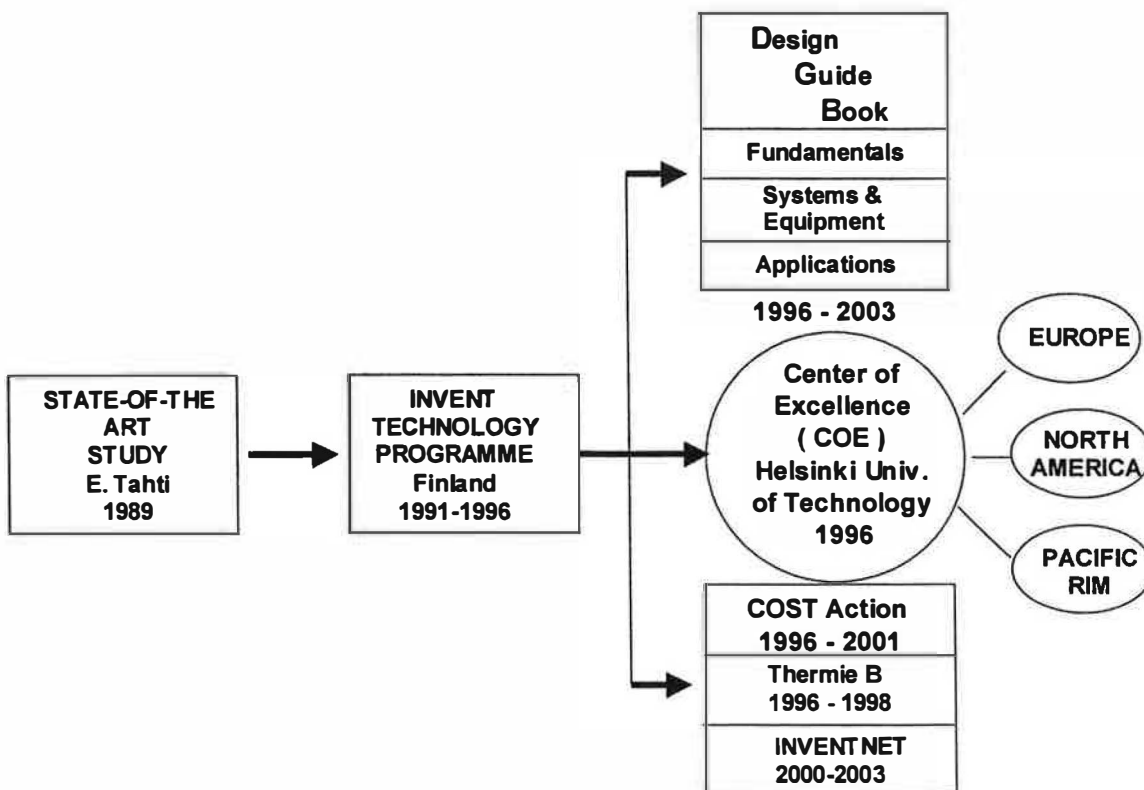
Design Guide Book

Fundamentals

Systems & Equipment

Applications

1996 - 2003

STATE-OF-THE ART STUDY E. Tahti 1989

INVENT TECHNOLOGY PROGRAMME Finland 1991-1996

Center of Excellence ( COE ) Helsinki Univ. of Technology 1996

EUROPE

NORTH AMERICA

PACIFIC RIM

COST Action 1996 - 2001

Thermie B 1996 - 1998

INVENTNET 2000-2003